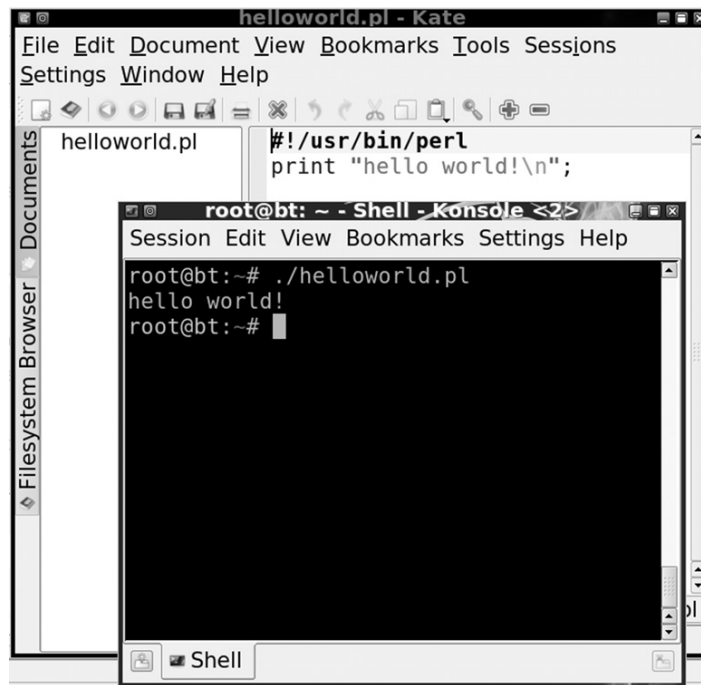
helloworld.pl - Kate

File Edit Document View Bookmarks Tools Sessions Settings Window Help

Documents

Filesystem Browser

helloworld.pl

#!/usr/bin/perl
print "hello world!\n";

root@bt: ~ - Shell - Konsole <2>

Session Edit View Bookmarks Settings Help

root@bt:~# ./helloworld.pl
hello world!
root@bt:~#

Shell

pl